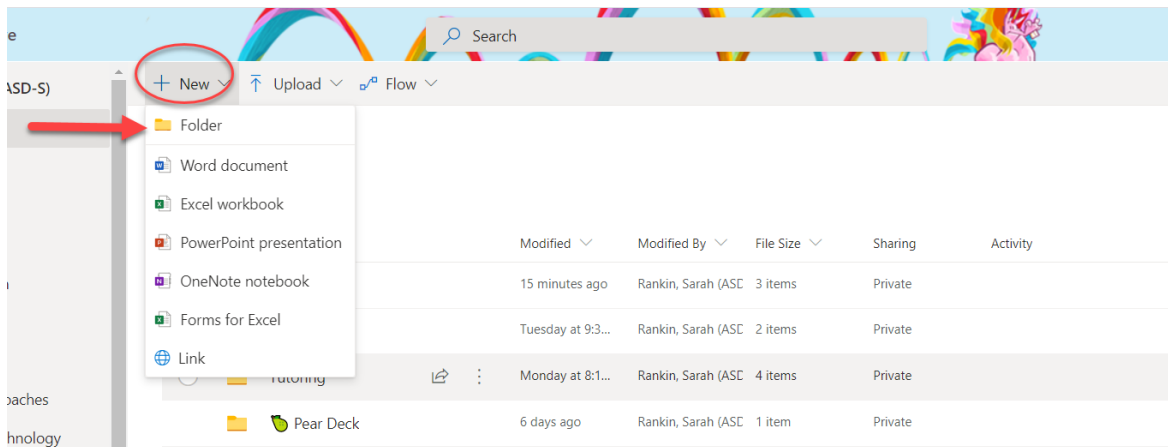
e

Search

ASD-S)

+ New

Upload

Flow

Folder

Word document

Excel workbook

PowerPoint presentation

OneNote notebook

Forms for Excel

Link

| | Modified | Modified By | File Size | Sharing | Activity |
|---|---|---|---|---|---|
| | 15 minutes ago | Rankin, Sarah (ASD | 3 items | Private | |
| | Tuesday at 9:3... | Rankin, Sarah (ASD | 2 items | Private | |
| Tutoring | Monday at 8:1... | Rankin, Sarah (ASD | 4 items | Private | |
| Pear Deck | 6 days ago | Rankin, Sarah (ASD | 1 item | Private | |

oaches

hnology